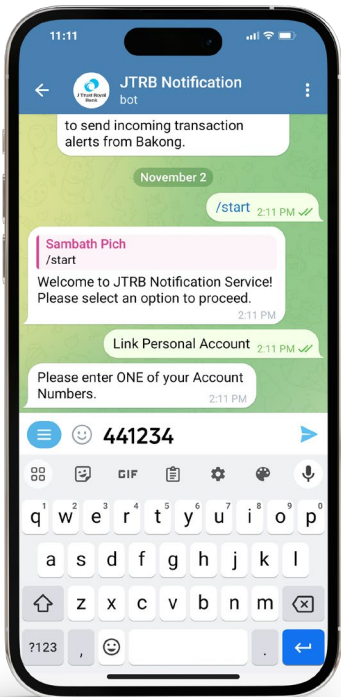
11:11

J Trust Royal Bank

JTRB Notification
bot

to send incoming transaction alerts from Bakong.

November 2

/start 2:11 PM

Sambath Pich
/start
Welcome to JTRB Notification Service! Please select an option to proceed.
2:11 PM

Link Personal Account 2:11 PM

Please enter ONE of your Account Numbers.
2:11 PM

441234

GIF

q w e r t y u i o p
a s d f g h j k l
z x c v b n m
?123 , .